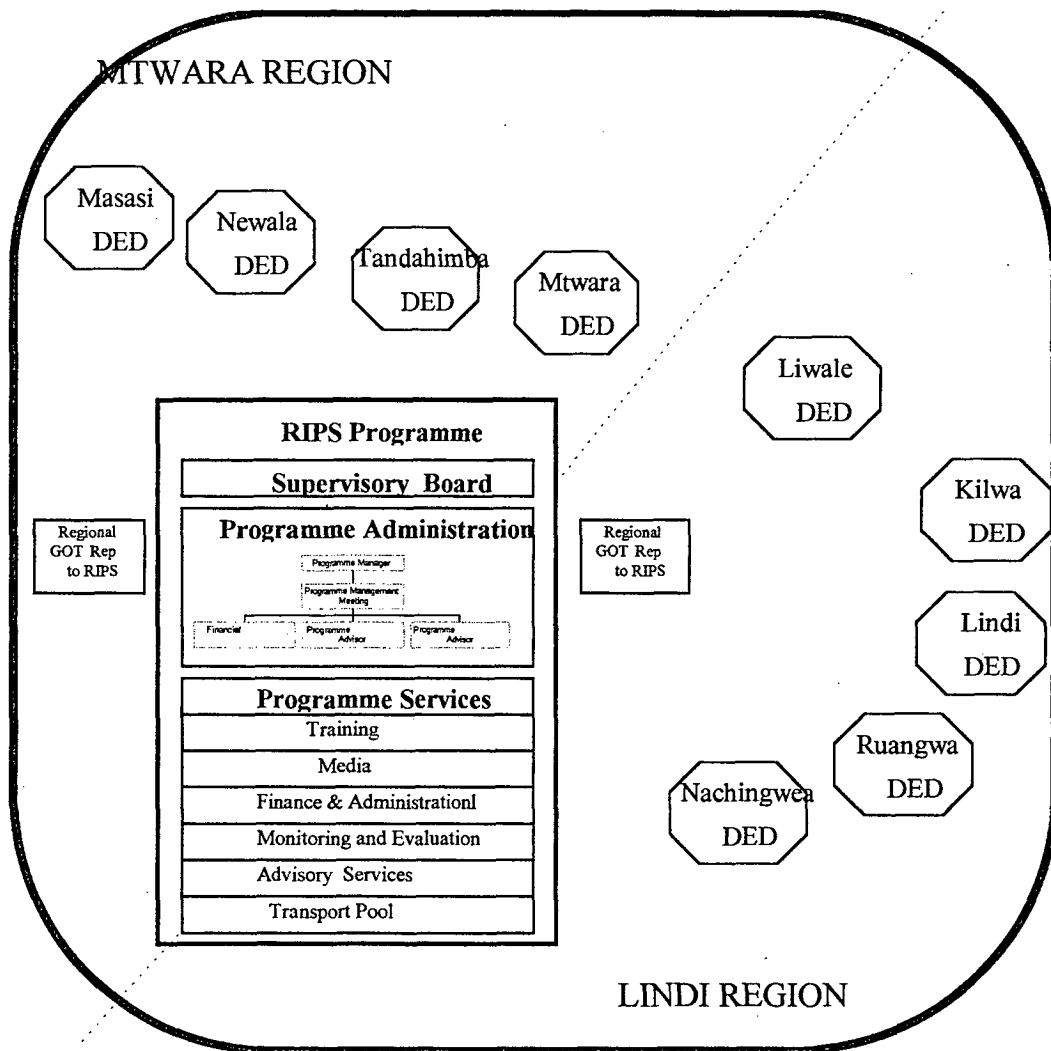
MTWARA REGION

Masasi DED

Newala DED

Tandahimba DED

Mtwara DED

Liwale DED

Kilwa DED

Lindi DED

Ruangwa DED

Nachingwea DED

Regional GOT Rep to RIPS

RIPS Programme

Supervisory Board

Programme Administration

Programme Manager

Programme Management Meeting

Financial

Programme Advisor

Programme Advisor

Regional GOT Rep to RIPS

Programme Services

Training

Media

Finance & Administrationl

Monitoring and Evaluation

Advisory Services

Transport Pool

LINDI REGION